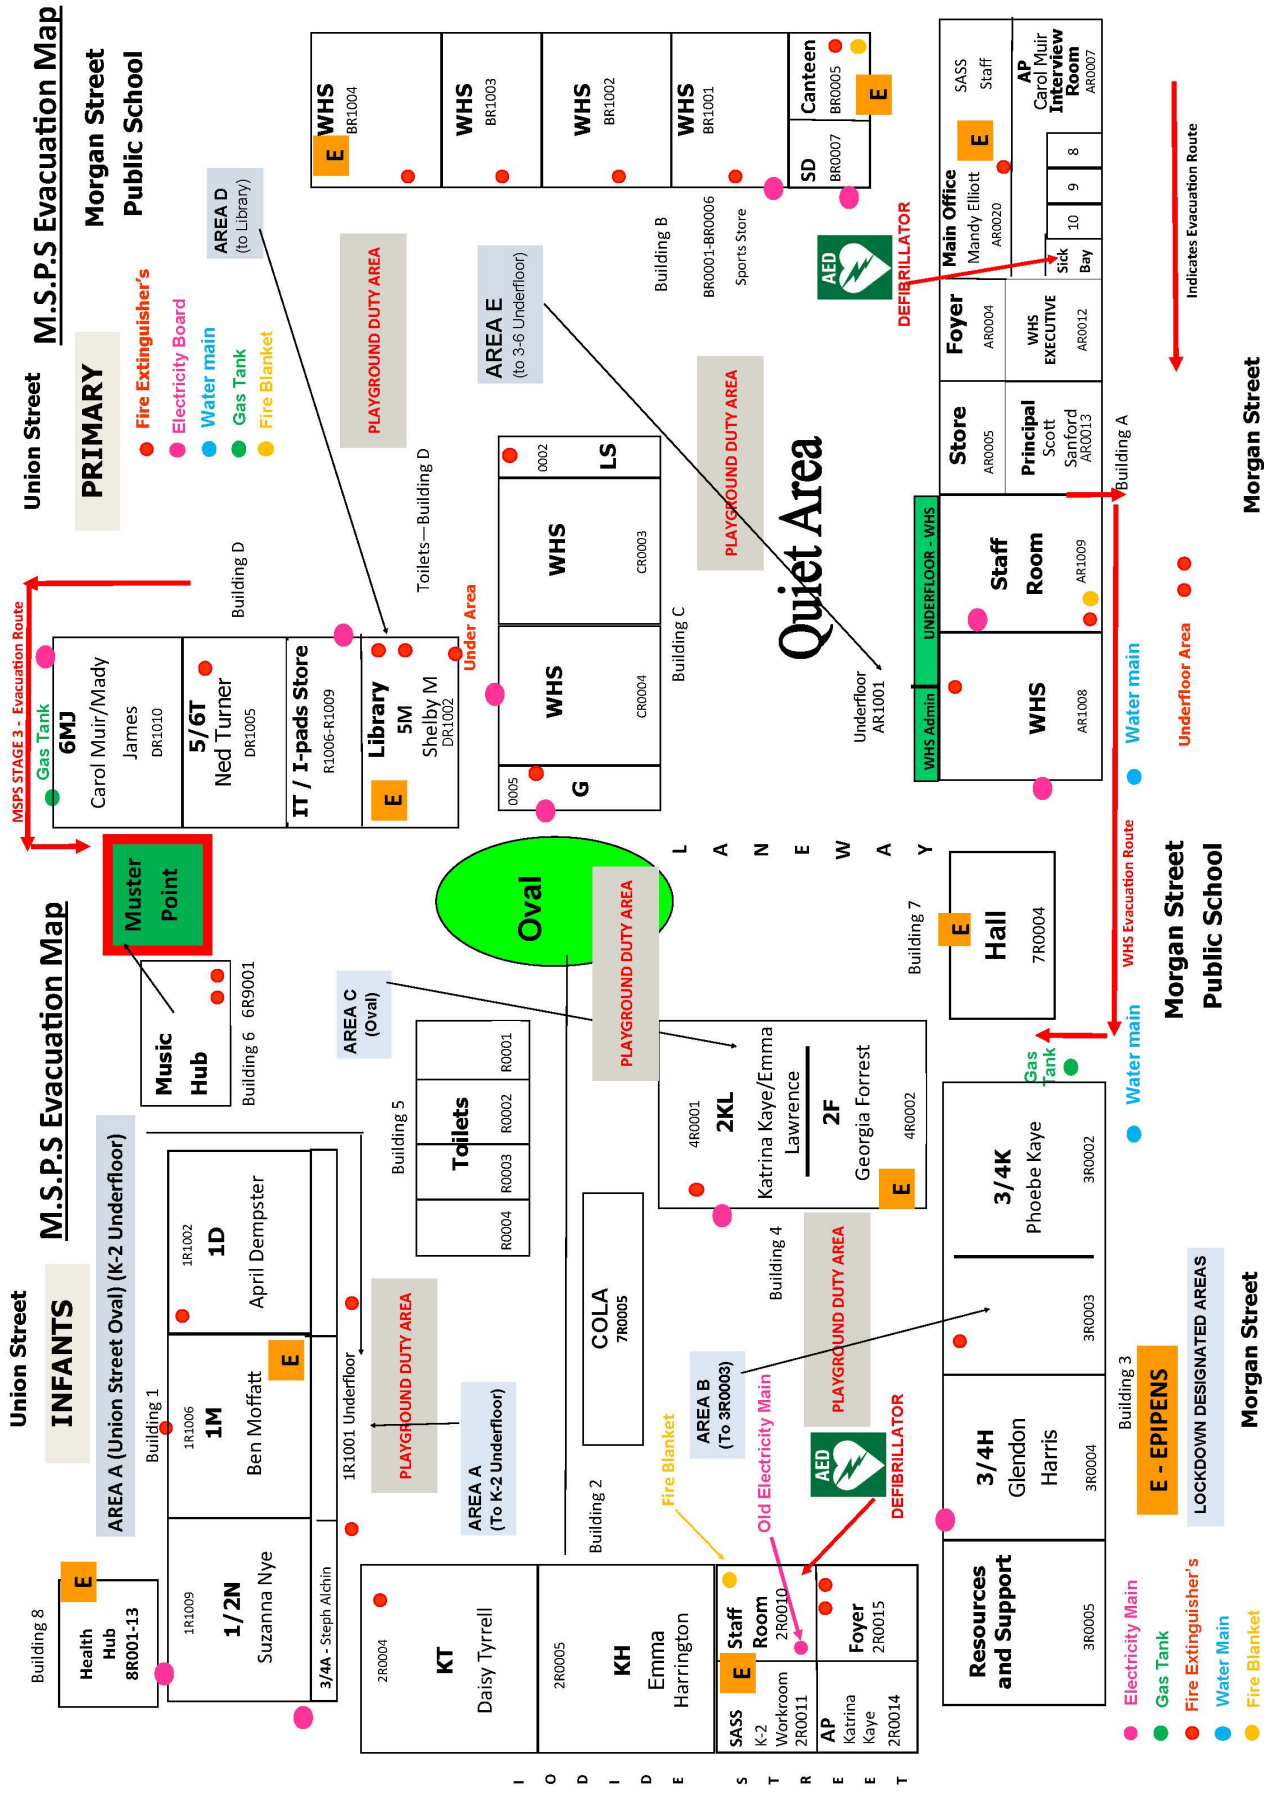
M.S.P.S Evacuation Map
Morgan Street Public School

Union Street
PRIMARY

Fire Extinguisher's
Electricity Board
Water main
Gas Tank
Fire Blanket

WHS BR1004
E
WHS BR1003
WHS BR1002
WHS BR1001
Canteen BR0005
E
SD BR0007

SASS Staff
AP Carol Muir Interview Room AR0007
E
Main Office Mandy Elliott AR0020
8
9
10
Sick Bay

Indicates Evacuation Route

AREA D (to Library)
PLAYGROUND DUTY AREA
AREA E (to 3-6 Underfloor)
Building B
BR0001-BR0006
Sports Store
AED
DEFIBRILLATOR
Foyer AR0004
WHS EXECUTIVE AR0012
Store AR0005
Principal Scott Sanford AR0013
Building A
Morgan Street

Building D
Toilets—Building D
0002 LS
WHS CR0003
PLAYGROUND DUTY AREA
Quiet Area
Staff Room AR1009
UNDERFLOOR - WHS
WHS Admin
Underfloor AR1001
WHS AR1008
Water main
Underfloor Area

MSPS STAGE 3 - Evacuation Route
Gas Tank
6MJ Carol Muir/Mady James DR1010
5/6T Ned Turner DR1005
IT / I-pads Store R1006-R1009
Library 5M Shelby M DR1002
E
Under Area
WHS CR0004
0005 G
Building C

Muster Point
Oval
L A N E W A Y
Building 7
E
Hall 7R0004
WHS Evacuation Route
Morgan Street Public School

M.S.P.S Evacuation Map
Music Hub
Building 6 6R9001
AREA C (Oval)
Building 5
Toilets
R0001
R0002
R0003
R0004
PLAYGROUND DUTY AREA
4R0001
2KL Katrina Kaye/Emma Lawrence
2F Georgia Forrest 4R0002
E
Gas Tank
Water main

Union Street
INFANTS
AREA A (Union Street Oval) (K-2 Underfloor)
Building 1
1R1002 1D April Dempster
1R1006 1M Ben Moffatt
E
1R1001 Underfloor
PLAYGROUND DUTY AREA
AREA A (To K-2 Underfloor)
COLA 7R0005
Building 4
PLAYGROUND DUTY AREA
AREA B (To 3R0003)
3/4K Phoebe Kaye 3R0002
3R0003
Building 3
3/4H Glendon Harris 3R0004
E - EPIPENS
LOCKDOWN DESIGNATED AREAS
Morgan Street

Building 8
E
Health Hub 8R001-13
1R1009 1/2N Suzanna Nye
3/4A - Steph Alchin
Building 2
Fire Blanket
Old Electricity Main
AED
DEFIBRILLATOR
2R0004 KT Daisy Tyrrell
2R0005 KH Emma Harrington
Staff Room 2R0010
E
SASS K-2 Workroom 2R0011
Foyer 2R0015
AP Katrina Kaye 2R0014
Resources and Support 3R0005

Electricity Main
Gas Tank
Fire Extinguisher's
Water Main
Fire Blanket

I O D I D E S T R E E T